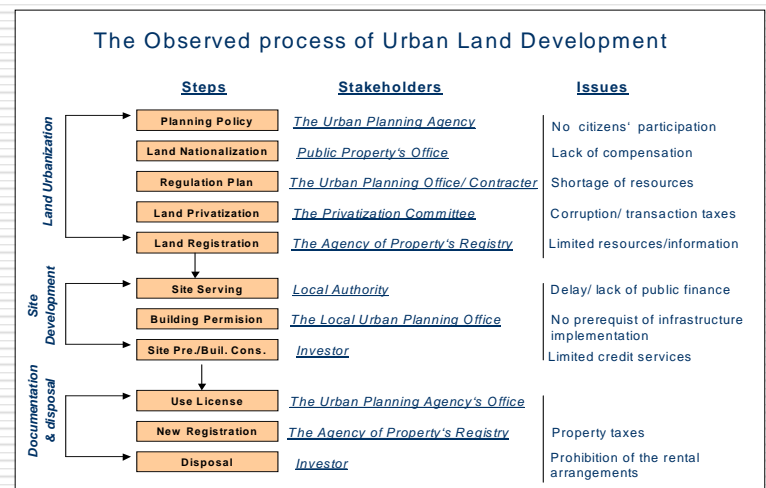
The Observed process of Urban Land Development

| | Steps | Stakeholders | Issues |
|---|---|---|---|
| Land Urbanization | Planning Policy | The Urban Planning Agency | No citizens' participation |
| | Land Nationalization | Public Property's Office | Lack of compensation |
| | Regulation Plan | The Urban Planning Office/ Contracter | Shortage of resources |
| | Land Privatization | The Privatization Committee | Corruption/ transaction taxes |
| | Land Registration | The Agency of Property's Registry | Limited resources/information |
| Site Development | Site Serving | Local Authority | Delay/ lack of public finance |
| | Building Permision | The Local Urban Planning Office | No prerequist of infrastructure implementation |
| | Site Pre./Buil. Cons. | Investor | Limited credit services |
| Documentation & disposal | Use License | The Urban Planning Agency's Office | |
| | New Registration | The Agency of Property's Registry | Property taxes |
| | Disposal | Investor | Prohibition of the rental arrangements |